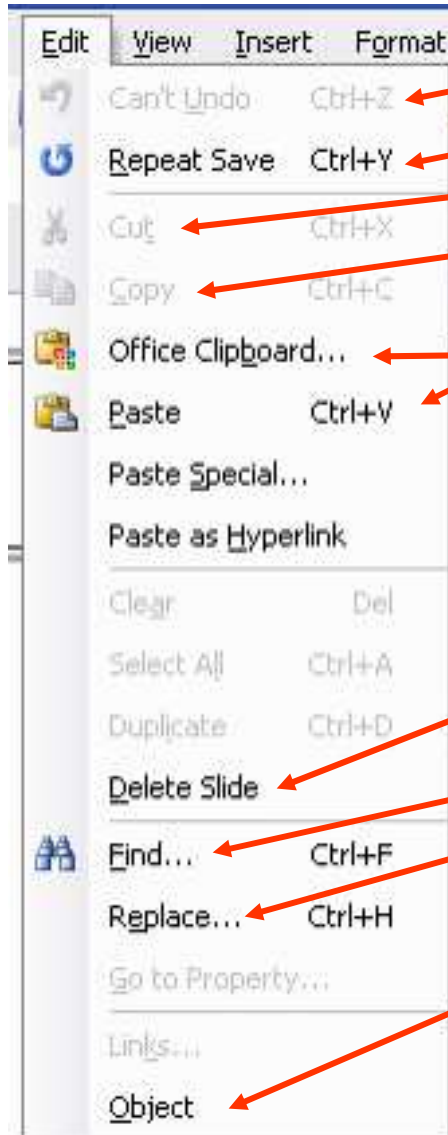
Edit View Insert Format

Can't Undo Ctrl+Z

Repeat Save Ctrl+Y

Cut Ctrl+X

Copy Ctrl+C

Office Clipboard...

Paste Ctrl+V

Paste Special...

Paste as Hyperlink

Clear Del

Select All Ctrl+A

Duplicate Ctrl+D

Delete Slide

Find... Ctrl+F

Replace... Ctrl+H

Go to Property...

Links...

Object